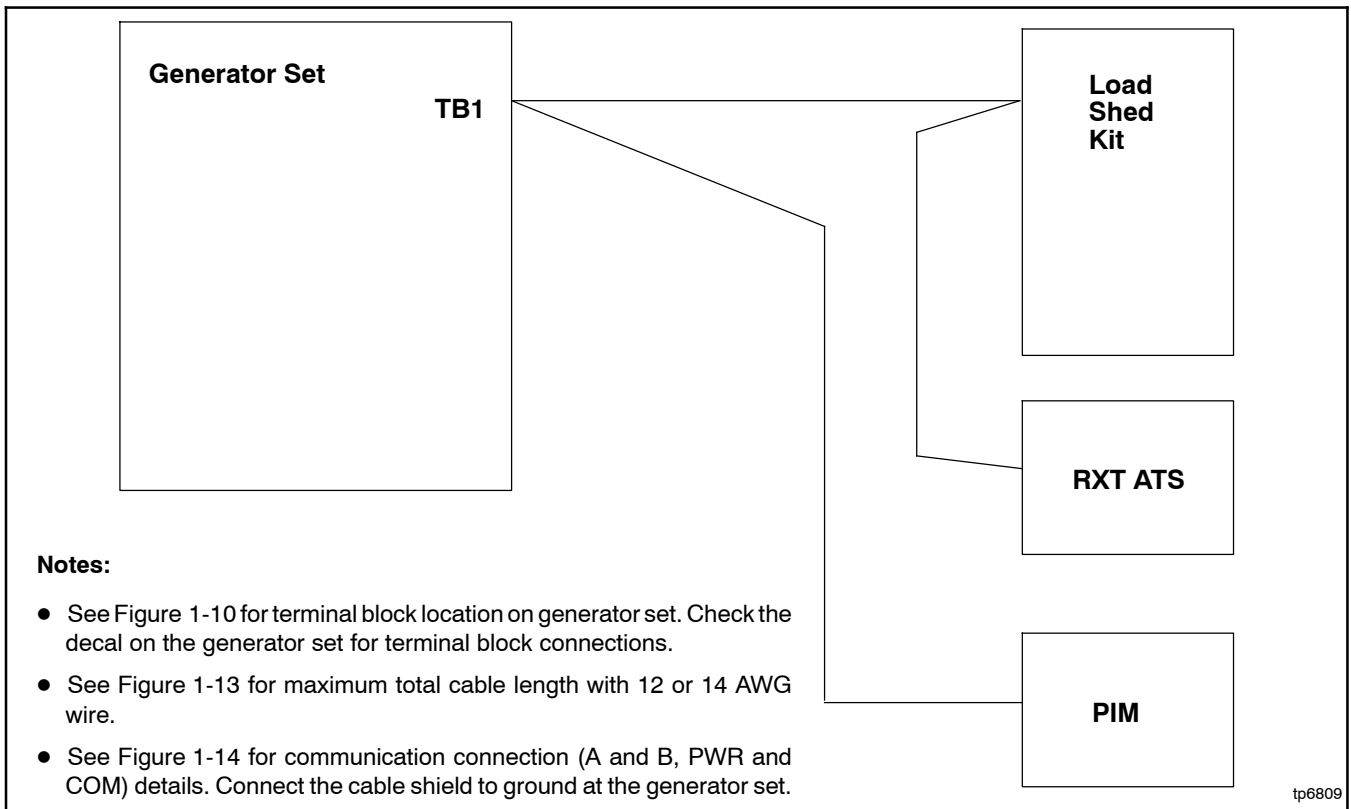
Generator Set

TB1

Load Shed Kit

RXT ATS

PIM

Notes:

• See Figure 1-10 for terminal block location on generator set. Check the decal on the generator set for terminal block connections.

• See Figure 1-13 for maximum total cable length with 12 or 14 AWG wire.

• See Figure 1-14 for communication connection (A and B, PWR and COM) details. Connect the cable shield to ground at the generator set.

tp6809